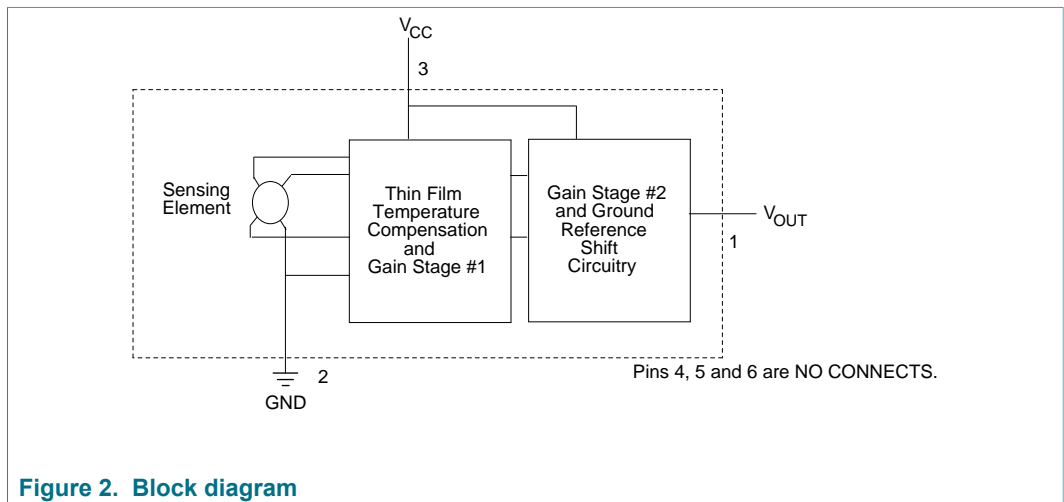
$V_{CC}$

3

Sensing Element

Thin Film Temperature Compensation and Gain Stage #1

Gain Stage #2 and Ground Reference Shift Circuitry

$V_{OUT}$

1

2

GND

Pins 4, 5 and 6 are NO CONNECTS.

Figure 2. Block diagram